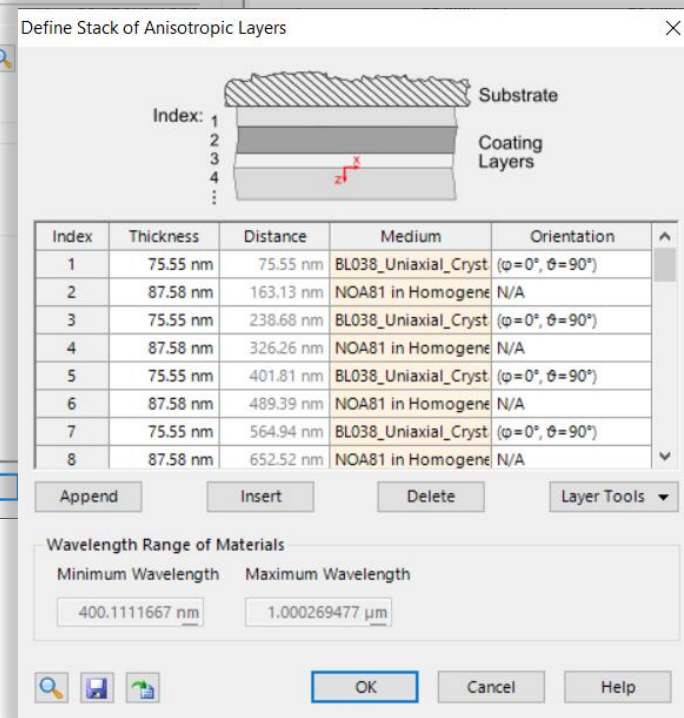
Define Stack of Anisotropic Layers

Index: 1 2 3 4 ⋮

Substrate

Coating Layers

x
z

| Index | Thickness | Distance | Medium | Orientation |
|---|---|---|---|---|
| 1 | 75.55 nm | 75.55 nm | BL038_Uniaxial_Cryst | (φ=0°, ϑ=90°) |
| 2 | 87.58 nm | 163.13 nm | NOA81 in Homogene | N/A |
| 3 | 75.55 nm | 238.68 nm | BL038_Uniaxial_Cryst | (φ=0°, ϑ=90°) |
| 4 | 87.58 nm | 326.26 nm | NOA81 in Homogene | N/A |
| 5 | 75.55 nm | 401.81 nm | BL038_Uniaxial_Cryst | (φ=0°, ϑ=90°) |
| 6 | 87.58 nm | 489.39 nm | NOA81 in Homogene | N/A |
| 7 | 75.55 nm | 564.94 nm | BL038_Uniaxial_Cryst | (φ=0°, ϑ=90°) |
| 8 | 87.58 nm | 652.52 nm | NOA81 in Homogene | N/A |

Append Insert Delete Layer Tools

Wavelength Range of Materials

Minimum Wavelength Maximum Wavelength

400.1111667 nm 1.000269477 µm

OK Cancel Help